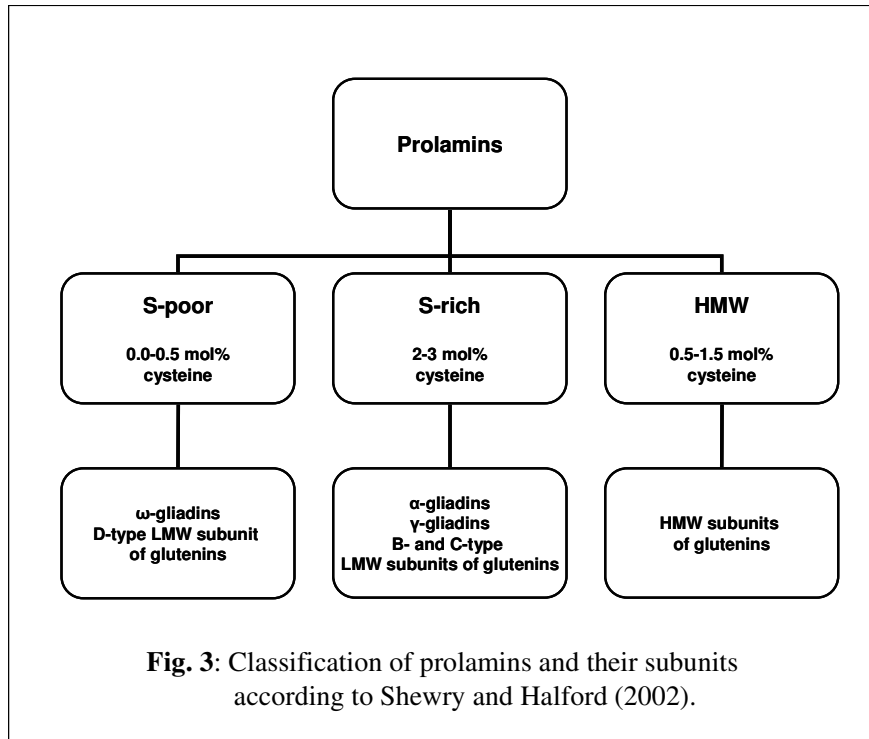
Prolamins

S-poor

0.0-0.5 mol% cysteine

S-rich

2-3 mol% cysteine

HMW

0.5-1.5 mol% cysteine

ω-gliadins
D-type LMW subunit of glutenins

α-gliadins
γ-gliadins
B- and C-type
LMW subunits of glutenins

HMW subunits of glutenins

**Fig. 3**: Classification of prolamins and their subunits according to Shewry and Halford (2002).